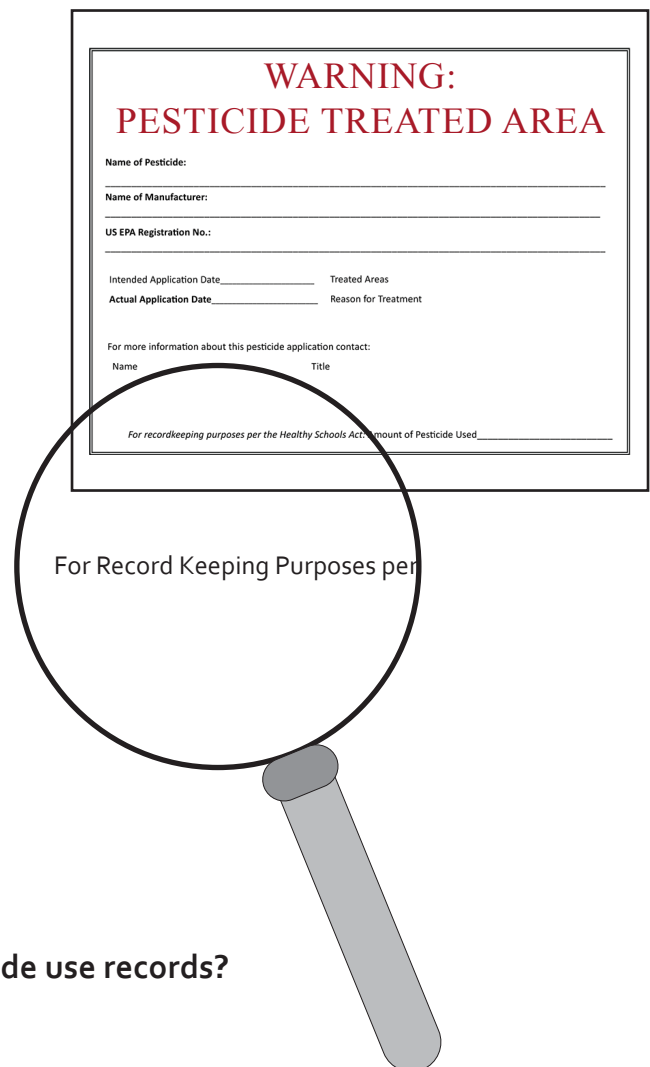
WARNING:
PESTICIDE TREATED AREA

Name of Pesticide:

Name of Manufacturer:

US EPA Registration No.:

Intended Application Date________________ Treated Areas

Actual Application Date__________________ Reason for Treatment

For more information about this pesticide application contact:

Name Title

For recordkeeping purposes per the Healthy Schools Act: Amount of Pesticide Used________________________

For Record Keeping Purposes per

de use records?